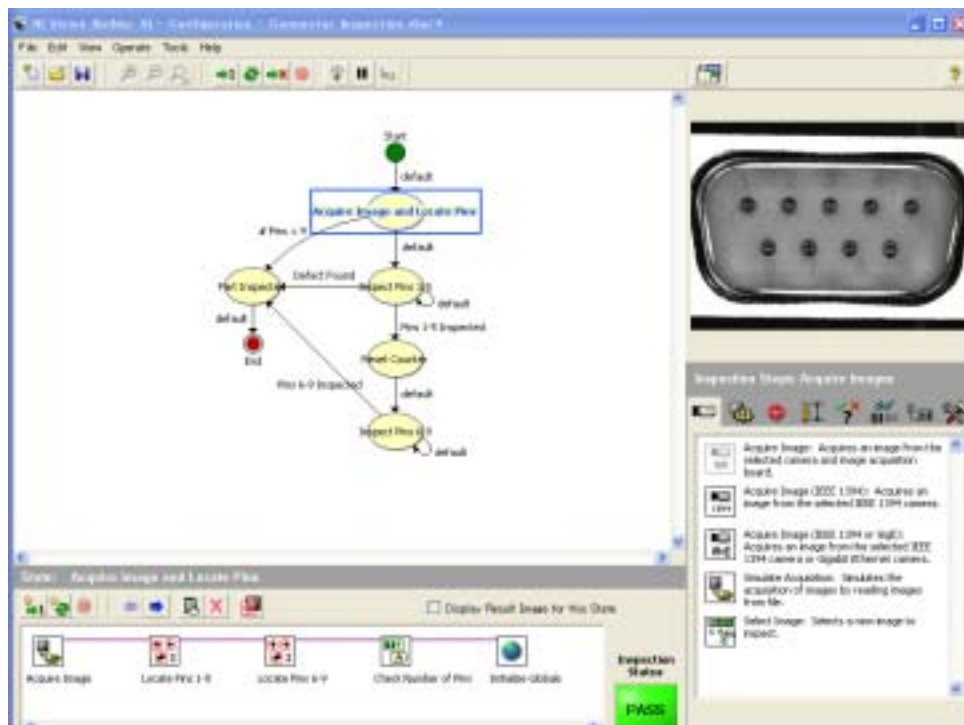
NI Vision Builder AI - Configuration - Connector Inspection.vbai*

File Edit View Operate Tools Help

Start

default

Acquire Image and Locate Pins

# Pins < 9

default

Defect Found

Part Inspected

Inspect Pins 1-5

default

default

Pins 1-5 Inspected

End

Reset Counter

Pins 6-9 Inspected

default

Inspect Pins 6-9

default

Inspection Steps: Acquire Images

Acquire Image: Acquires an image from the selected camera and image acquisition board.

Acquire Image (IEEE 1394): Acquires an image from the selected IEEE 1394 camera.

Acquire Image (IEEE 1394 or GigE): Acquires an image from the selected IEEE 1394 camera or Gigabit Ethernet camera.

Simulate Acquisition: Simulates the acquisition of images by reading images from file.

Select Image: Selects a new image to inspect.

State: Acquire Image and Locate Pins

Display Result Image for this State

Acquire Image

Locate Pins 1-5

Locate Pins 6-9

Check Number of Pins

Initialize Globals

Inspection Status

PASS